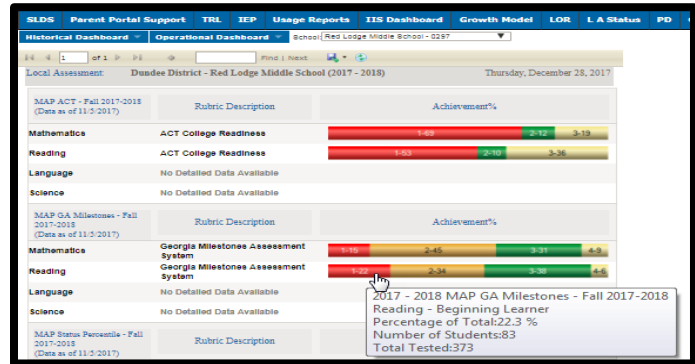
SLDS | Parent Portal Support | TRL | IEP | Usage Reports | IIS Dashboard | Growth Model | LOR | L A Status | PD

Historical Dashboard | Operational Dashboard | School: Red Lodge Middle School - 0297

1 of 1 | Find | Next

Local Assessment: Dundee District - Red Lodge Middle School (2017 - 2018) Thursday, December 28, 2017

| MAP ACT - Fall 2017-2018 (Data as of 11/5/2017) | Rubric Description | Achievement% |
|---|---|---|
| Mathematics | ACT College Readiness | 1-63 2-12 3-19 |
| Reading | ACT College Readiness | 1-53 2-10 3-36 |
| Language | No Detailed Data Available | |
| Science | No Detailed Data Available | |

| MAP GA Milestones - Fall 2017-2018 (Data as of 11/5/2017) | Rubric Description | Achievement% |
|---|---|---|
| Mathematics | Georgia Milestones Assessment System | 1-15 2-45 3-31 4-9 |
| Reading | Georgia Milestones Assessment System | 1-22 2-34 3-38 4-6 |
| Language | No Detailed Data Available | |
| Science | No Detailed Data Available | |

| MAP Status Percentile - Fall 2017-2018 (Data as of 11/5/2017) | Rubric Description | |
|---|---|---|

2017 - 2018 MAP GA Milestones - Fall 2017-2018
Reading - Beginning Learner
Percentage of Total:22.3 %
Number of Students:83
Total Tested:373